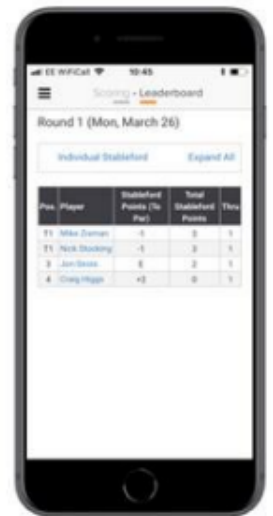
EE WiFiCall 10:45

Scoring · Leaderboard

Round 1 (Mon, March 26)

Individual Stableford Expand All

| Pos. | Player | Stableford Points (To Par) | Total Stableford Points | Thru |
|---|---|---|---|---|
| T1 | Mike Zoman | -1 | 3 | 1 |
| T1 | Nick Stocking | -1 | 3 | 1 |
| 3 | Jon Sková | E | 2 | 1 |
| 4 | Craig Higgs | +2 | 0 | 1 |